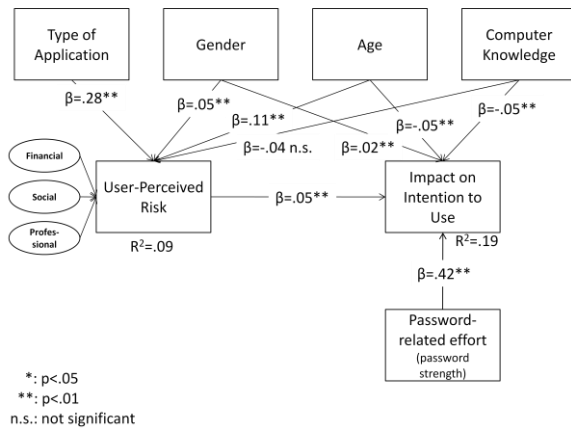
Type of Application

Gender

Age

Computer Knowledge

β=.28**

β=.05**

β=.11**

β=-.04 n.s.

β=.02**

β=-.05**

β=-.05**

Financial

Social

Professional

User-Perceived Risk

β=.05**

Impact on Intention to Use

$R^2$=.09

$R^2$=.19

β=.42**

Password-related effort (password strength)

*: p<.05
**: p<.01
n.s.: not significant